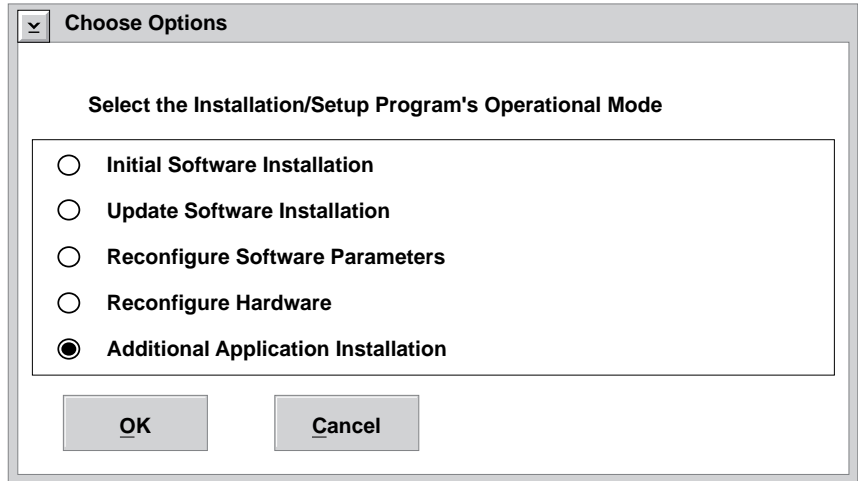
Choose Options

Select the Installation/Setup Program's Operational Mode

Initial Software Installation

Update Software Installation

Reconfigure Software Parameters

Reconfigure Hardware

Additional Application Installation

OK

Cancel